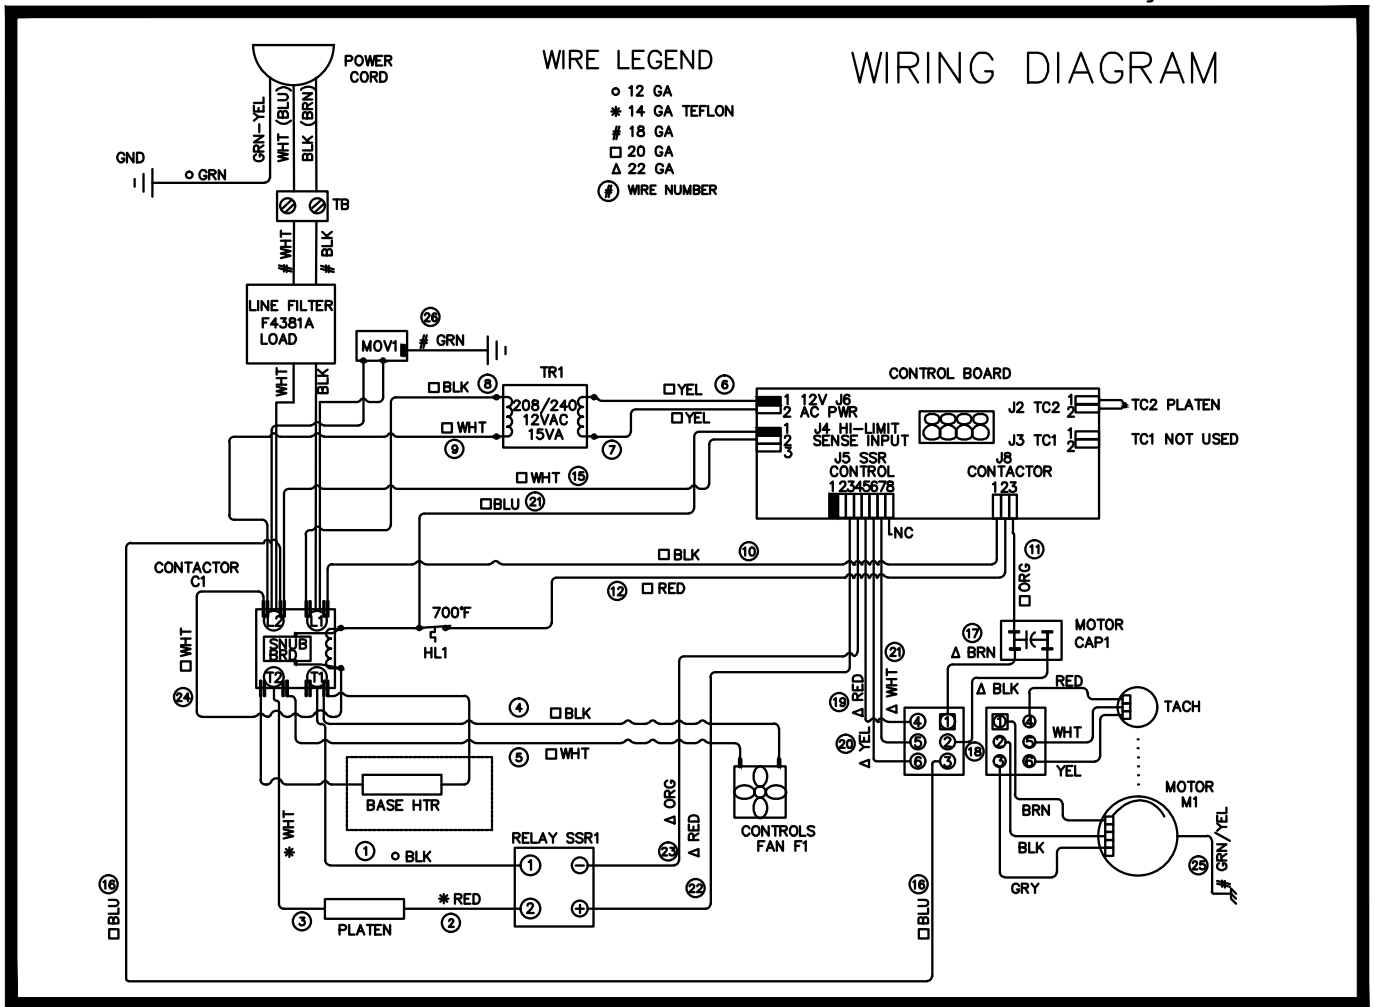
WIRING DIAGRAM

WIRE LEGEND
○ 12 GA
✱ 14 GA TEFLON
# 18 GA
□ 20 GA
△ 22 GA
Ⓘ WIRE NUMBER

POWER CORD
GRN-YEL
WHT (BLU)
BLK (BRN)
GND
○ GRN
TB
# WHT
# BLK
LINE FILTER F4381A LOAD
WHT
BLK
MOV1
㉖
# GRN
TR1
208/240 12VAC 15VA
□ BLK ⑧
□ WHT ⑨
□ YEL ⑥
□ YEL ⑦
□ WHT ⑮
□ BLU ㉑
CONTROL BOARD
1 12V J6
2 AC PWR
1
2 J4 HI-LIMIT SENSE INPUT
3
J2 TC2 1 2
TC2 PLATEN
J3 TC1 1 2
TC1 NOT USED
J5 SSR CONTROL
12345678
NC
J8 CONTACTOR
123
□ BLK ⑩
⑪
□ ORG
⑫ □ RED
CONTACTOR C1
L2 L1
SNUB BRD
T2 T1
□ WHT
㉔
700°F
HL1
MOTOR CAP1
⑰
△ BRN
△ BLK
RED
TACH
㉑
△ WHT
⑲
△ RED
⑳
△ YEL
④ ①
⑤ ②
⑥ ③
⑱
① ④
② ⑤
③ ⑥
WHT
YEL
MOTOR M1
BRN
BLK
GRY
㉕
# GRN/YEL
④ □ BLK
⑤ □ WHT
BASE HTR
CONTROLS FAN F1
△ ORG
△ RED
✱ WHT
RELAY SSR1
① ○ BLK
㉓
㉒
①
⊖
②
⊕
✱ RED
③
PLATEN
②
⑯
□ BLU
⑯
□ BLU